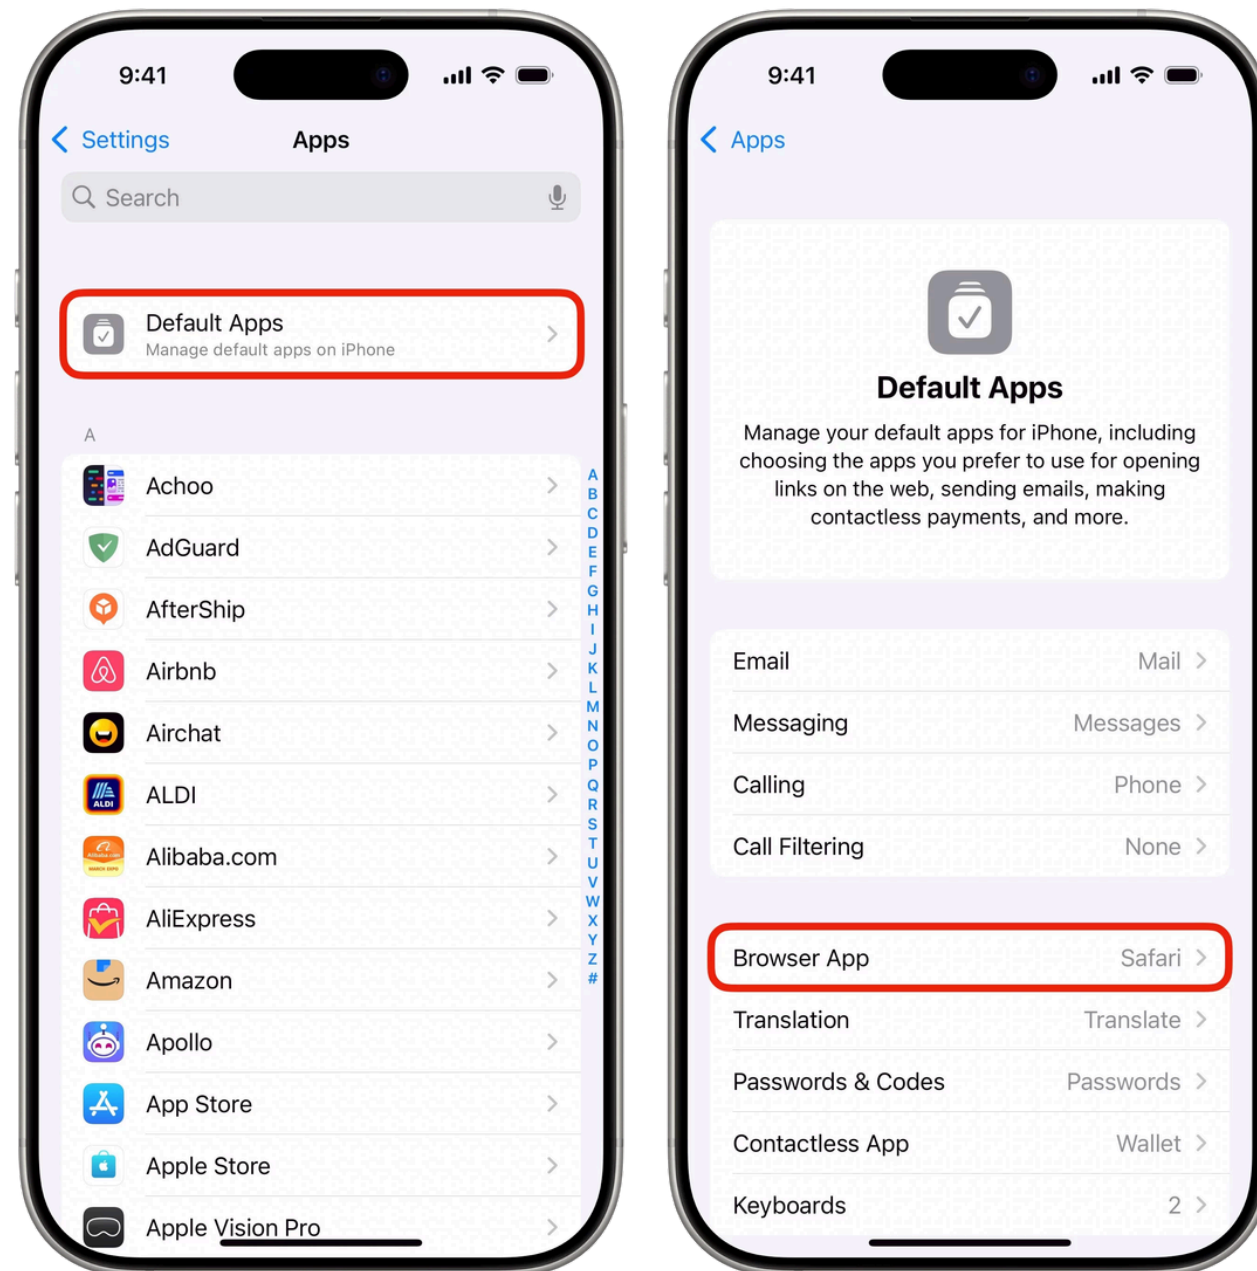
9:41

Settings Apps

Search

Default Apps
Manage default apps on iPhone

A

Achoo
AdGuard
AfterShip
Airbnb
Airchat
ALDI
Alibaba.com
AliExpress
Amazon
Apollo
App Store
Apple Store
Apple Vision Pro

A B C D E F G H I J K L M N O P Q R S T U V W X Y Z #

9:41

Apps

Default Apps

Manage your default apps for iPhone, including choosing the apps you prefer to use for opening links on the web, sending emails, making contactless payments, and more.

| | |
|---|---|
| Email | Mail |
| Messaging | Messages |
| Calling | Phone |
| Call Filtering | None |

| | |
|---|---|
| Browser App | Safari |
| Translation | Translate |
| Passwords & Codes | Passwords |
| Contactless App | Wallet |
| Keyboards | 2 |